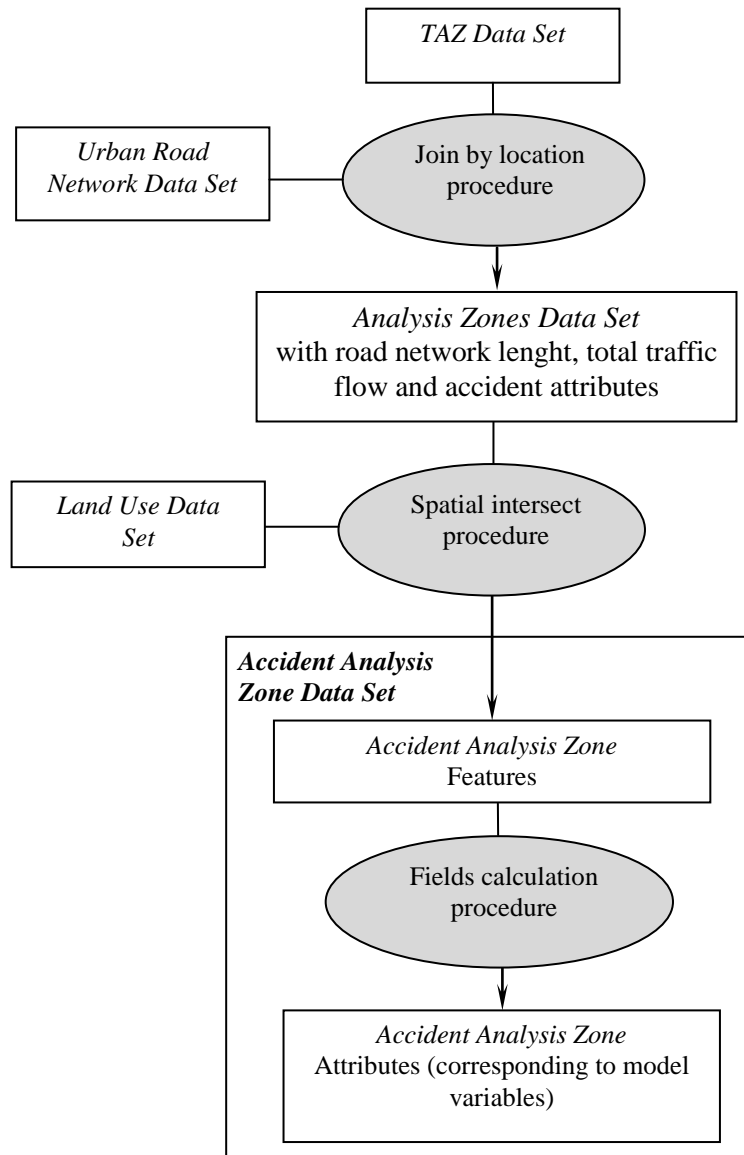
TAZ Data Set

Urban Road Network Data Set

Join by location procedure

Analysis Zones Data Set with road network lenght, total traffic flow and accident attributes

Land Use Data Set

Spatial intersect procedure

Accident Analysis Zone Data Set

Accident Analysis Zone Features

Fields calculation procedure

Accident Analysis Zone Attributes (corresponding to model variables)